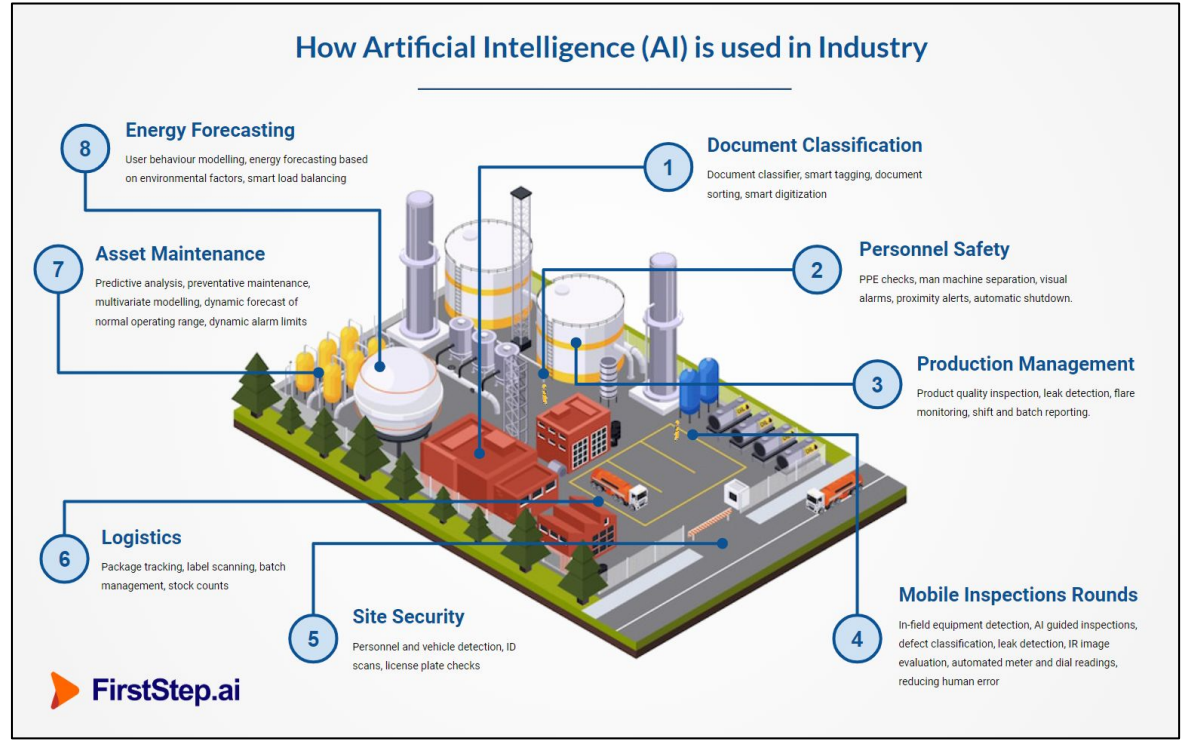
How Artificial Intelligence (AI) is used in Industry

8
Energy Forecasting
User behaviour modelling, energy forecasting based on environmental factors, smart load balancing

1
Document Classification
Document classifier, smart tagging, document sorting, smart digitization

7
Asset Maintenance
Predictive analysis, preventative maintenance, multivariate modelling, dynamic forecast of normal operating range, dynamic alarm limits

2
Personnel Safety
PPE checks, man machine separation, visual alarms, proximity alerts, automatic shutdown.

3
Production Management
Product quality inspection, leak detection, flare monitoring, shift and batch reporting.

6
Logistics
Package tracking, label scanning, batch management, stock counts

5
Site Security
Personnel and vehicle detection, ID scans, license plate checks

4
Mobile Inspections Rounds
In-field equipment detection, AI guided inspections, defect classification, leak detection, IR image evaluation, automated meter and dial readings, reducing human error

FirstStep.ai